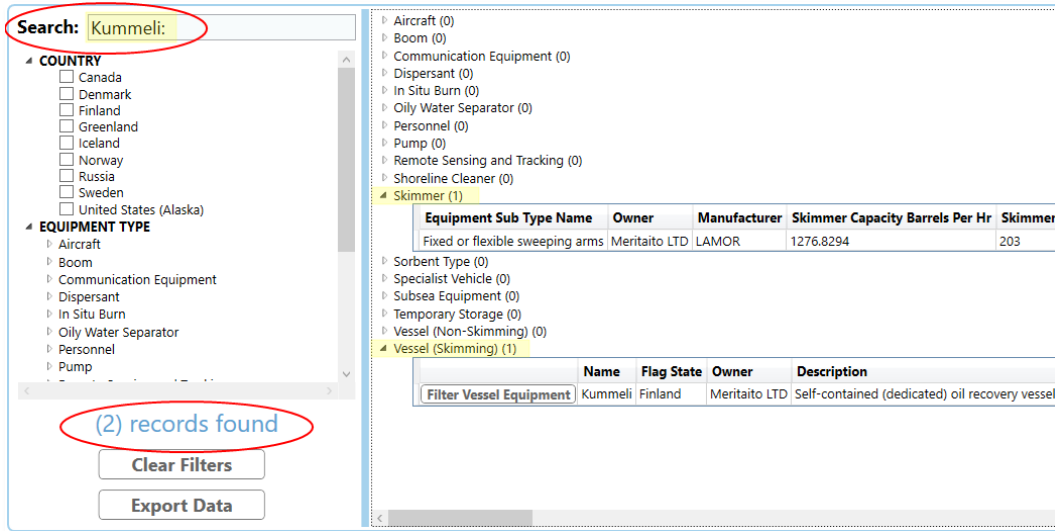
Search: Kummeli:

COUNTRY
Canada
Denmark
Finland
Greenland
Iceland
Norway
Russia
Sweden
United States (Alaska)

EQUIPMENT TYPE
Aircraft
Boom
Communication Equipment
Dispersant
In Situ Burn
Oily Water Separator
Personnel
Pump
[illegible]

(2) records found

Clear Filters

Export Data

Aircraft (0)
Boom (0)
Communication Equipment (0)
Dispersant (0)
In Situ Burn (0)
Oily Water Separator (0)
Personnel (0)
Pump (0)
Remote Sensing and Tracking (0)
Shoreline Cleaner (0)
Skimmer (1)

| Equipment Sub Type Name | Owner | Manufacturer | Skimmer Capacity Barrels Per Hr | Skimmer |
|---|---|---|---|---|
| Fixed or flexible sweeping arms | Meritaito LTD | LAMOR | 1276.8294 | 203 |

Sorbent Type (0)
Specialist Vehicle (0)
Subsea Equipment (0)
Temporary Storage (0)
Vessel (Non-Skimming) (0)
Vessel (Skimming) (1)

| | Name | Flag State | Owner | Description |
|---|---|---|---|---|
| Filter Vessel Equipment | Kummeli | Finland | Meritaito LTD | Self-contained (dedicated) oil recovery vessel |